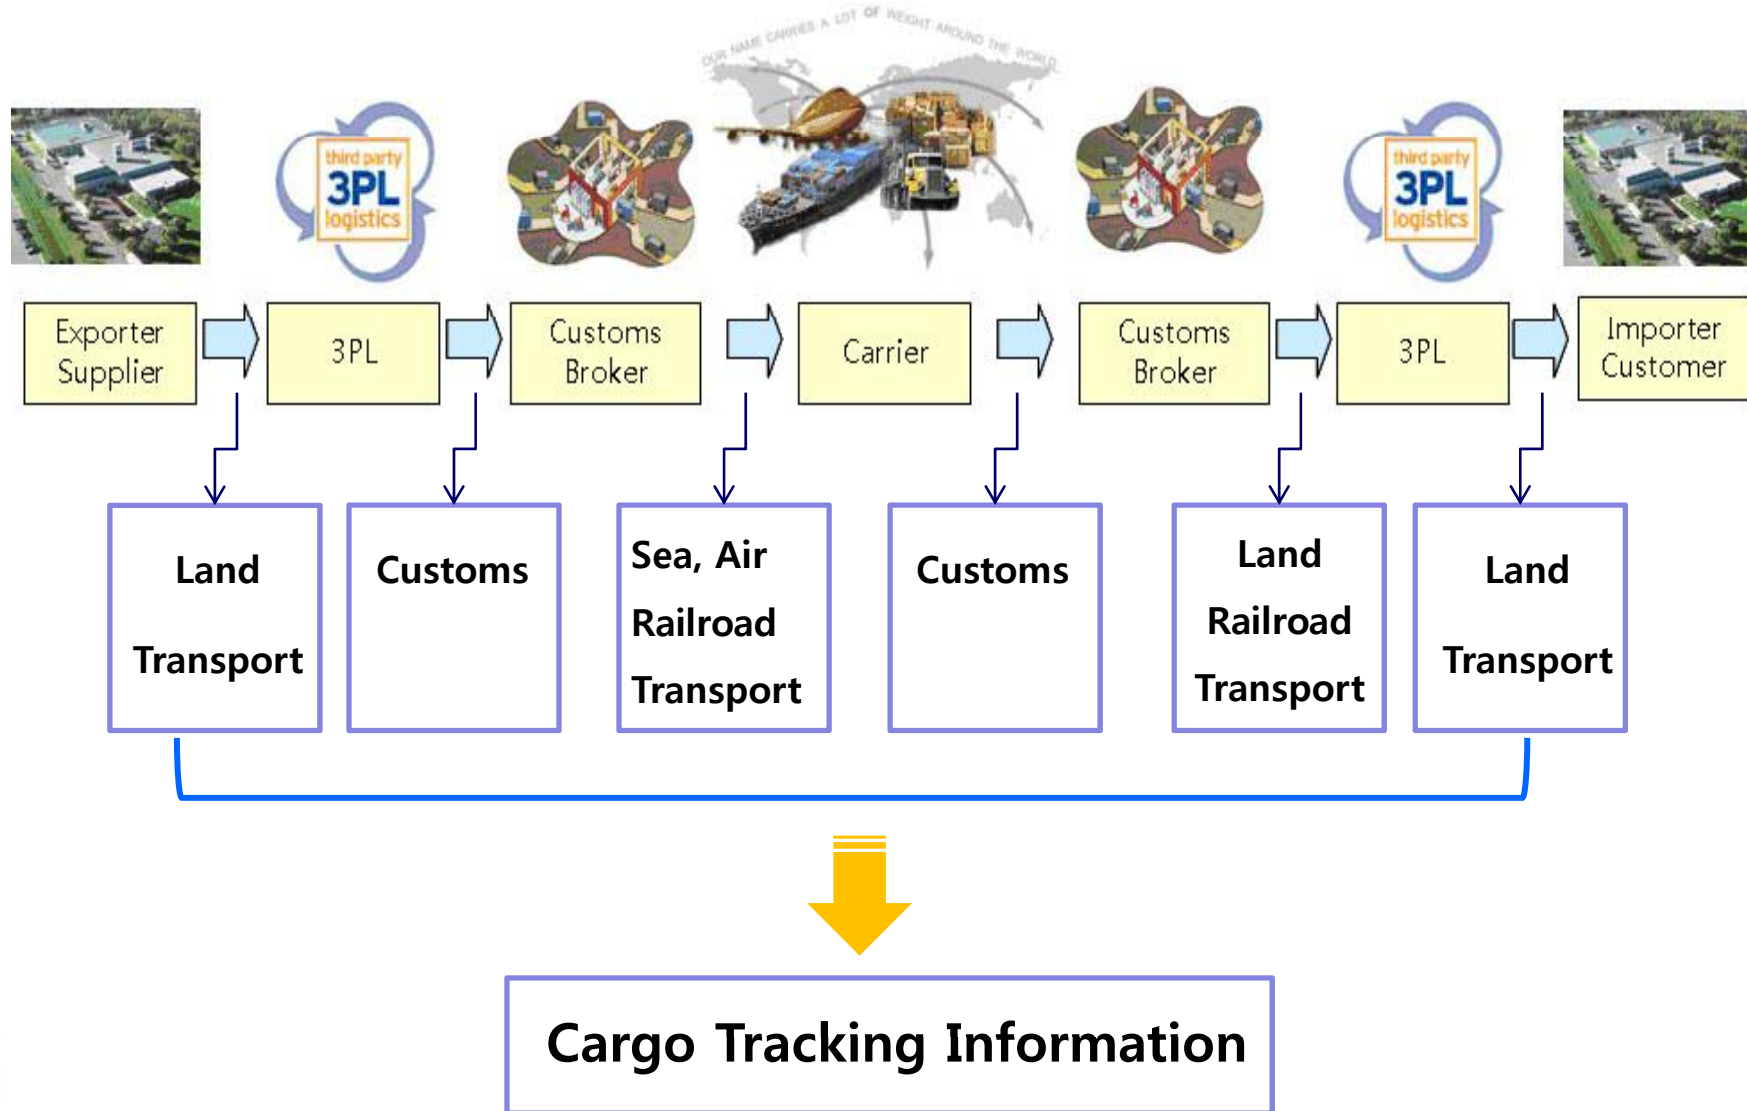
OUR NAME CARRIES A LOT OF WEIGHT AROUND THE WORLD

third party 3PL logistics

third party 3PL logistics

Exporter Supplier

3PL

Customs Broker

Carrier

Customs Broker

3PL

Importer Customer

Land Transport

Customs

Sea, Air Railroad Transport

Customs

Land Railroad Transport

Land Transport

Cargo Tracking Information